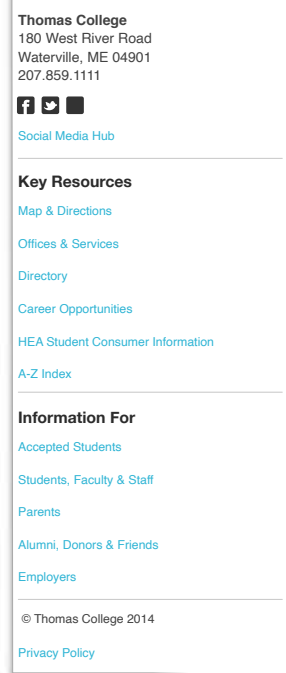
Thomas College
180 West River Road
Waterville, ME 04901
207.859.1111

Social Media Hub

Key Resources

Map & Directions

Offices & Services

Directory

Career Opportunities

HEA Student Consumer Information

A-Z Index

Information For

Accepted Students

Students, Faculty & Staff

Parents

Alumni, Donors & Friends

Employers

© Thomas College 2014

Privacy Policy